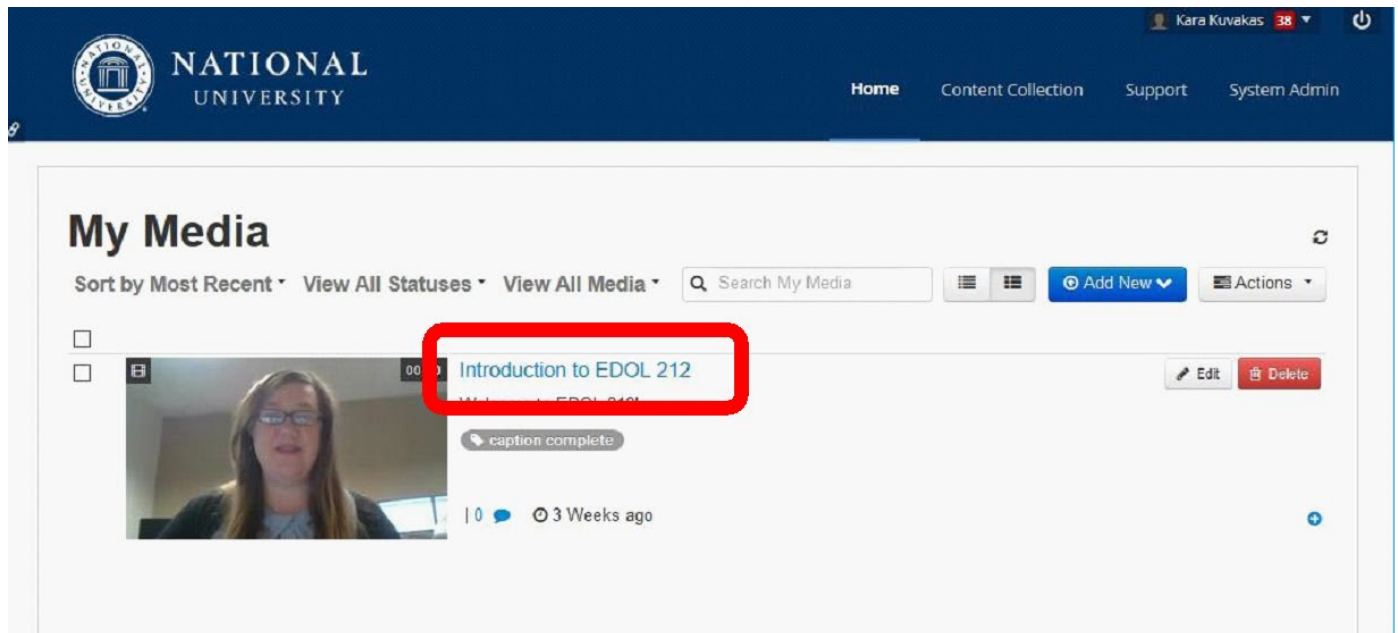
Kara Kuvakas 38

NATIONAL UNIVERSITY

Home Content Collection Support System Admin

My Media

Sort by Most Recent View All Statuses View All Media Search My Media Add New Actions

00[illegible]

Introduction to EDOL 212

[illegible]

caption complete

| 0 3 Weeks ago

Edit Delete